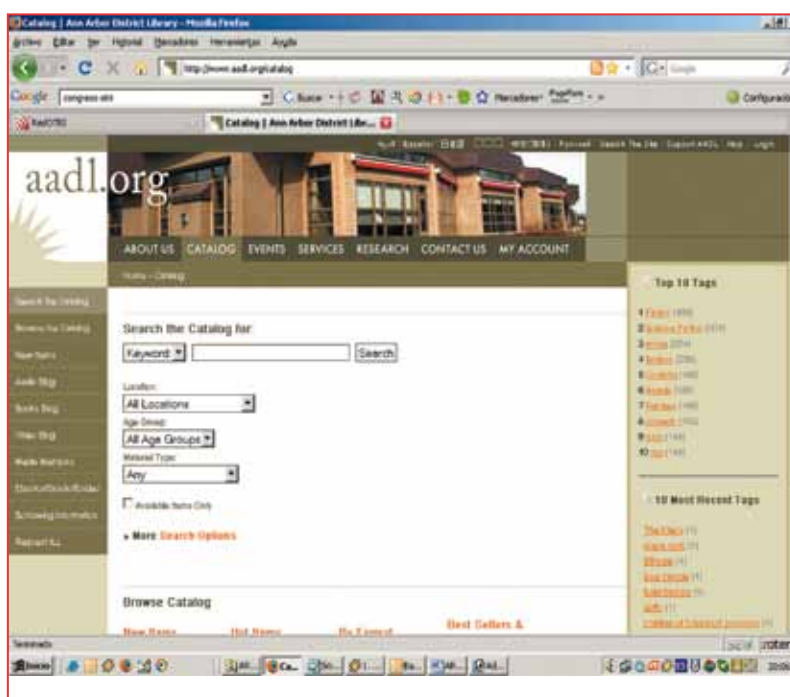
Catalog | Ann Arbor District Library - Mozilla Firefox

Archivo Editar Ver Historial Marcadores Herramientas Ayuda

http://www.aadl.org/catalog

Google

Catalog | Ann Arbor District Libr...

aadl.org

ABOUT US CATALOG EVENTS SERVICES RESEARCH CONTACT US MY ACCOUNT

Home » Catalog

Search the Catalog
Browse the Catalog
New Items
Aadl Blog
Books Blog
Video Blog
Media Mentions
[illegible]
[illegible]
Request ILL

Search the Catalog for:

Keyword

Search

Location:
All Locations
Age Group:
All Age Groups
Material Type:
Any

Available Items Only

» More Search Options

Browse Catalog

New Items Hot Items By Format Best Sellers &

Top 10 Tags

1 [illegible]
2 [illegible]
3 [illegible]
4 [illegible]
5 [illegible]
6 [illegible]
7 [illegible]
8 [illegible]
9 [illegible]
10 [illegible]

10 Most Recent Tags

Terminado

Inicio